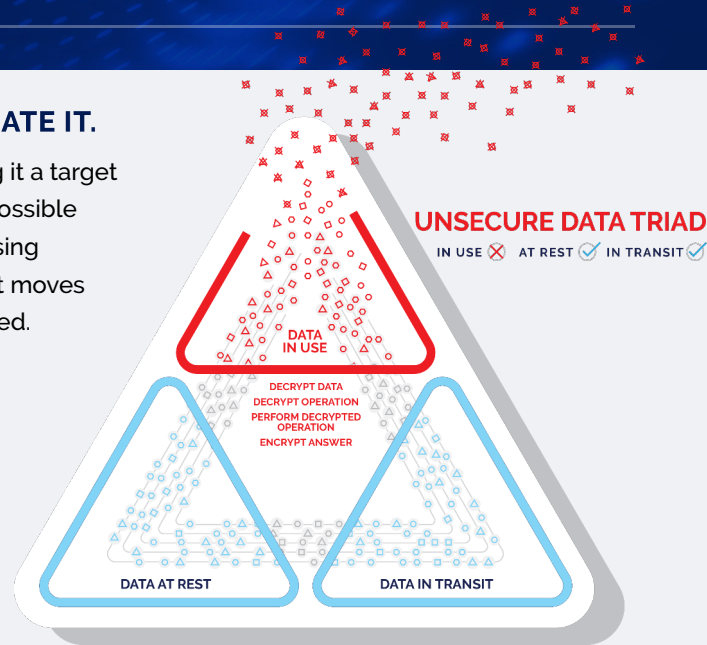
ATE IT.

g it a target
ossible
sing
t moves
ed.

UNSECURE DATA TRIAD

IN USE AT REST IN TRANSIT

DATA IN USE

DECRYPT DATA
DECRYPT OPERATION
PERFORM DECRYPTED OPERATION
ENCRYPT ANSWER

DATA AT REST

DATA IN TRANSIT